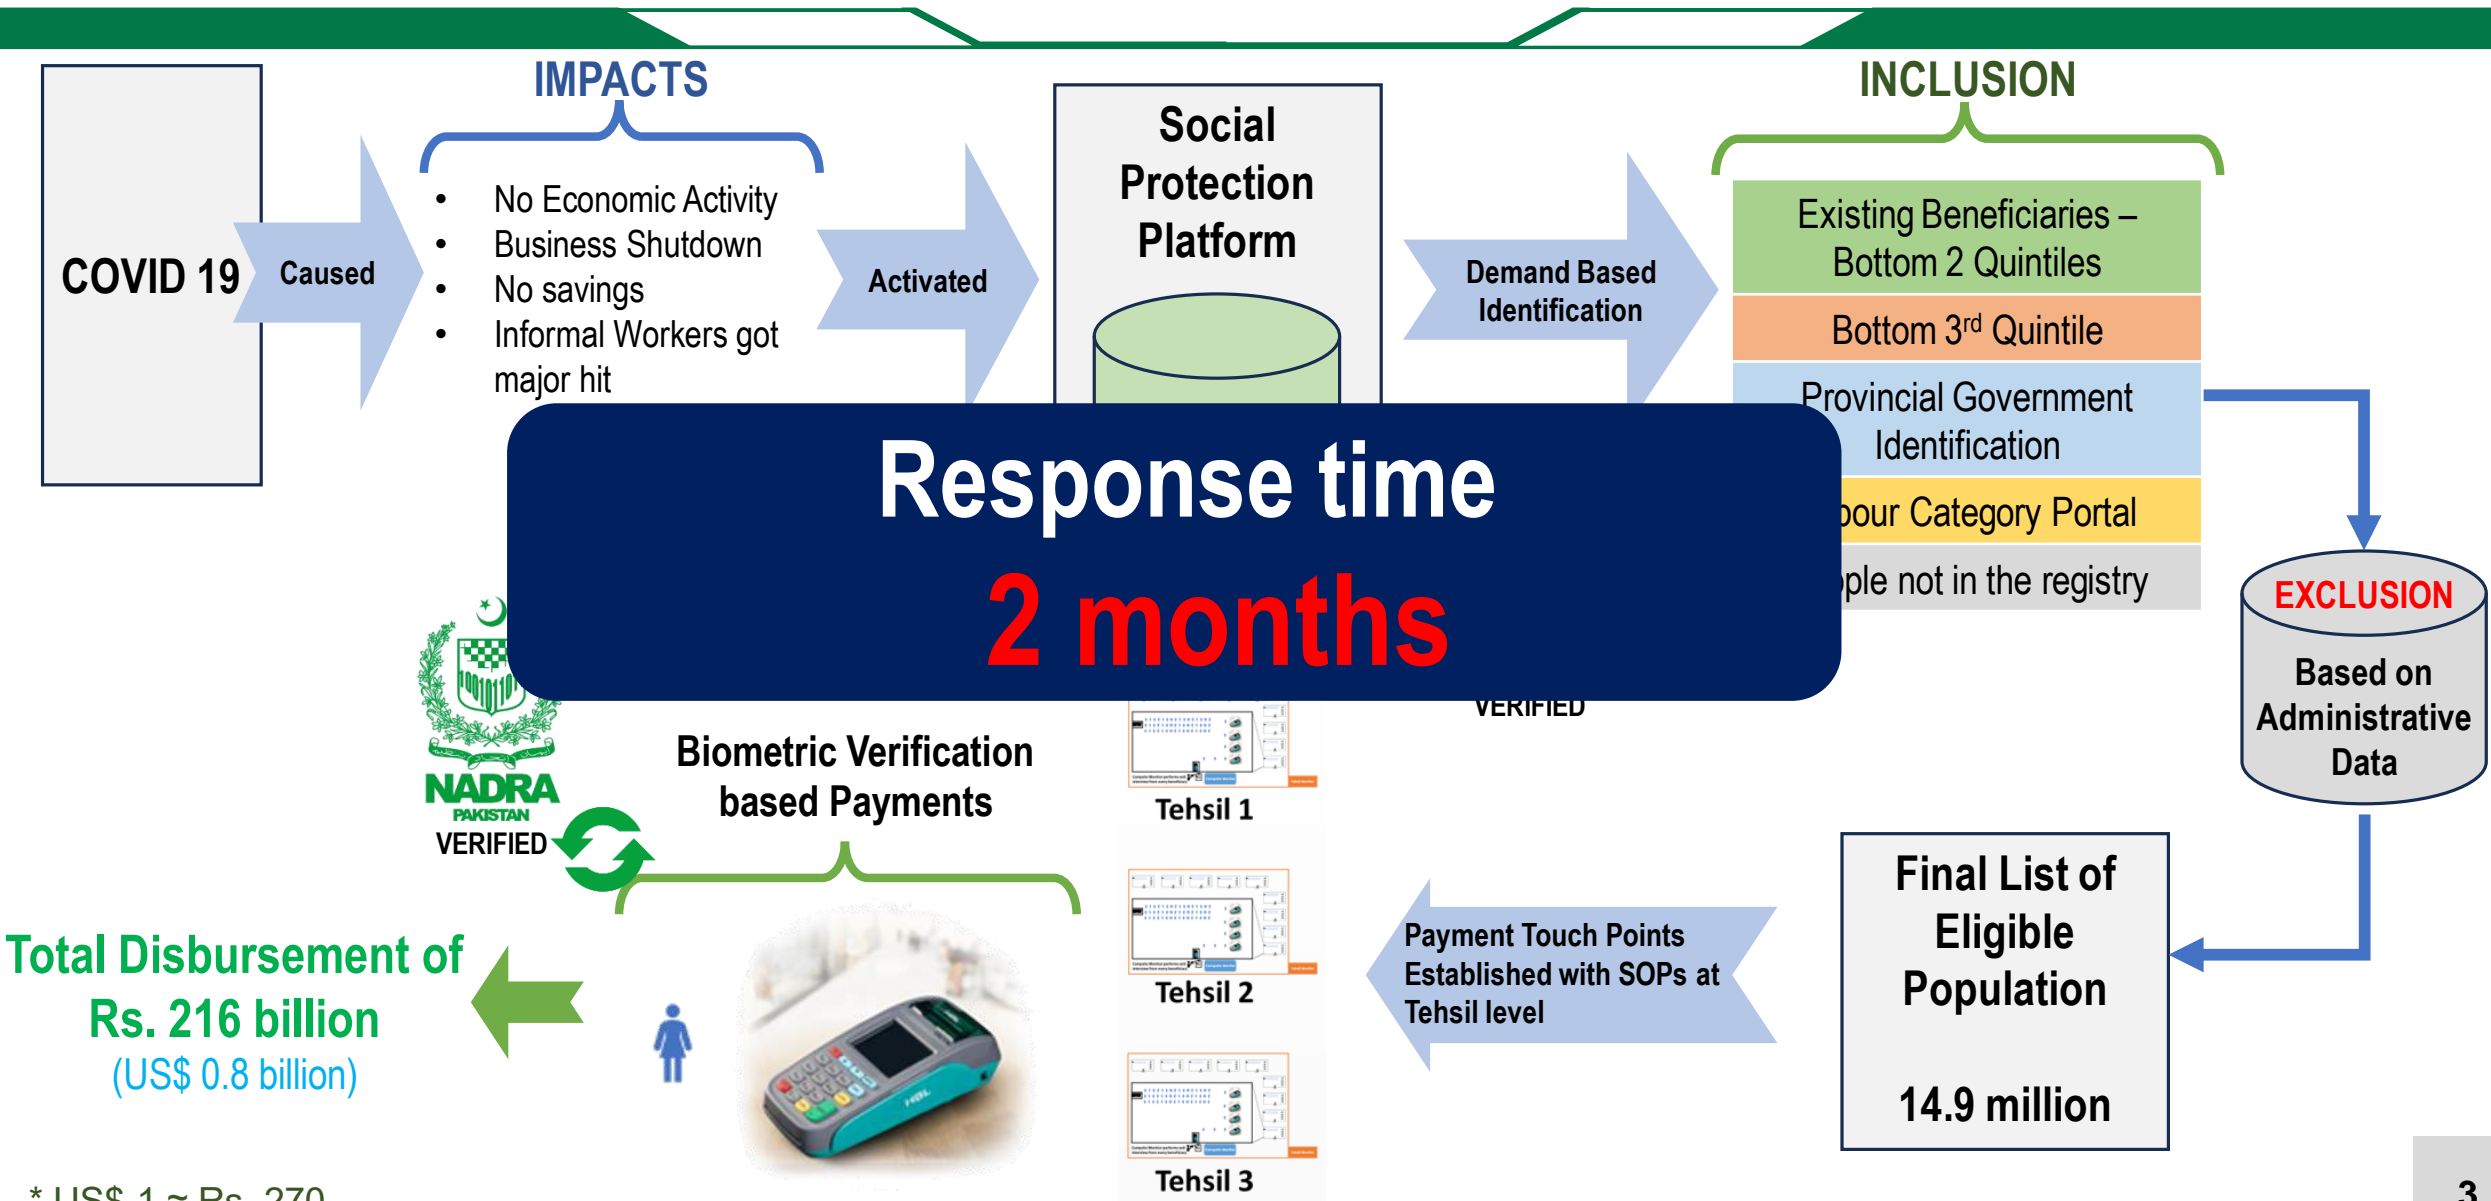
IMPACTS

INCLUSION

COVID 19

Caused

- No Economic Activity
- Business Shutdown
- No savings
- Informal Workers got major hit

Activated

Social Protection Platform

Demand Based Identification

Existing Beneficiaries – Bottom 2 Quintiles

Bottom 3$^{rd}$ Quintile

Provincial Government Identification

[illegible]bour Category Portal

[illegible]ple not in the registry

Response time

2 months

EXCLUSION

Based on Administrative Data

NADRA PAKISTAN VERIFIED

VERIFIED

Biometric Verification based Payments

Tehsil 1

Tehsil 2

Tehsil 3

Payment Touch Points Established with SOPs at Tehsil level

Final List of Eligible Population

14.9 million

Total Disbursement of Rs. 216 billion

(US$ 0.8 billion)

* US$ 1 ~ Rs. 270

3